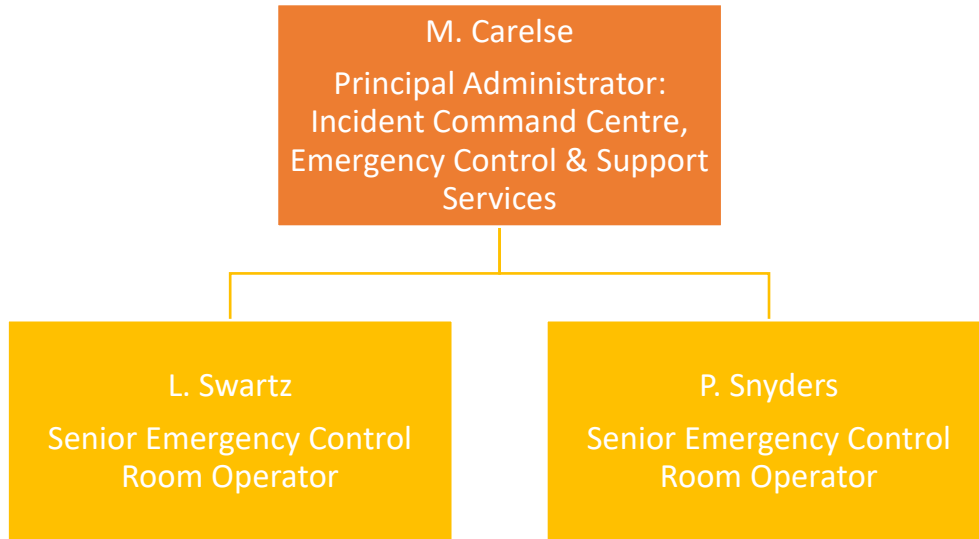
M. Carelse

Principal Administrator: Incident Command Centre, Emergency Control & Support Services

L. Swartz

Senior Emergency Control Room Operator

P. Snyders

Senior Emergency Control Room Operator